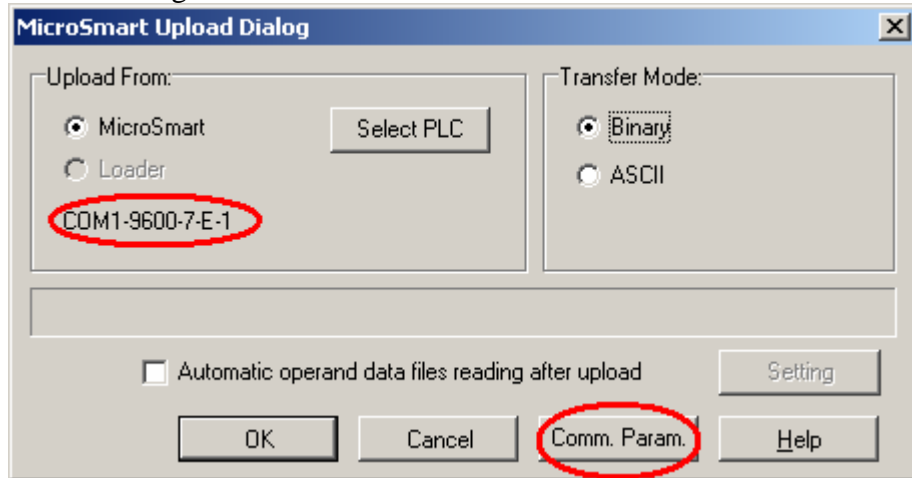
MicroSmart Upload Dialog

Upload From:

MicroSmart

Select PLC

Loader

COM1-9600-7-E-1

Transfer Mode:

Binary

ASCII

Automatic operand data files reading after upload

Setting

OK

Cancel

Comm. Param.

Help